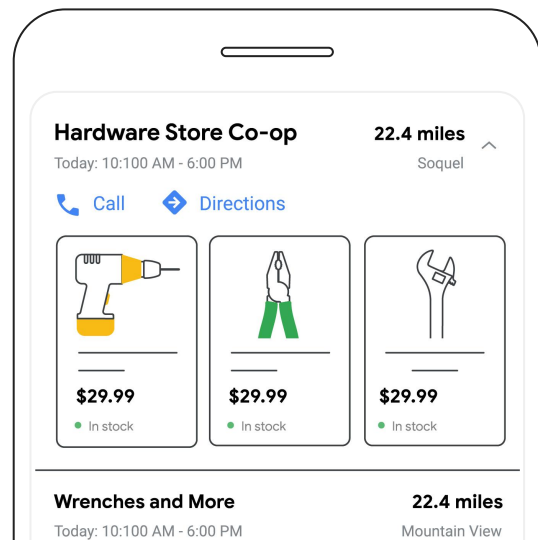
Hardware Store Co-op
22.4 miles
Today: 10:100 AM - 6:00 PM
Soquel

Call
Directions

$29.99
In stock

$29.99
In stock

$29.99
In stock

Wrenches and More
22.4 miles
Today: 10:100 AM - 6:00 PM
Mountain View